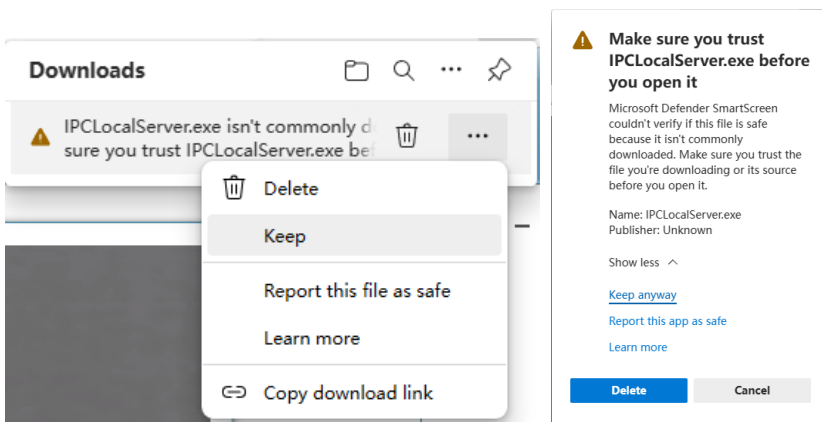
Downloads

IPCLocalServer.exe isn't commonly d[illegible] sure you trust IPCLocalServer.exe be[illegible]

Delete

Keep

Report this file as safe

Learn more

Copy download link

Make sure you trust IPCLocalServer.exe before you open it

Microsoft Defender SmartScreen couldn't verify if this file is safe because it isn't commonly downloaded. Make sure you trust the file you're downloading or its source before you open it.

Name: IPCLocalServer.exe
Publisher: Unknown

Show less

Keep anyway

Report this app as safe

Learn more

Delete

Cancel